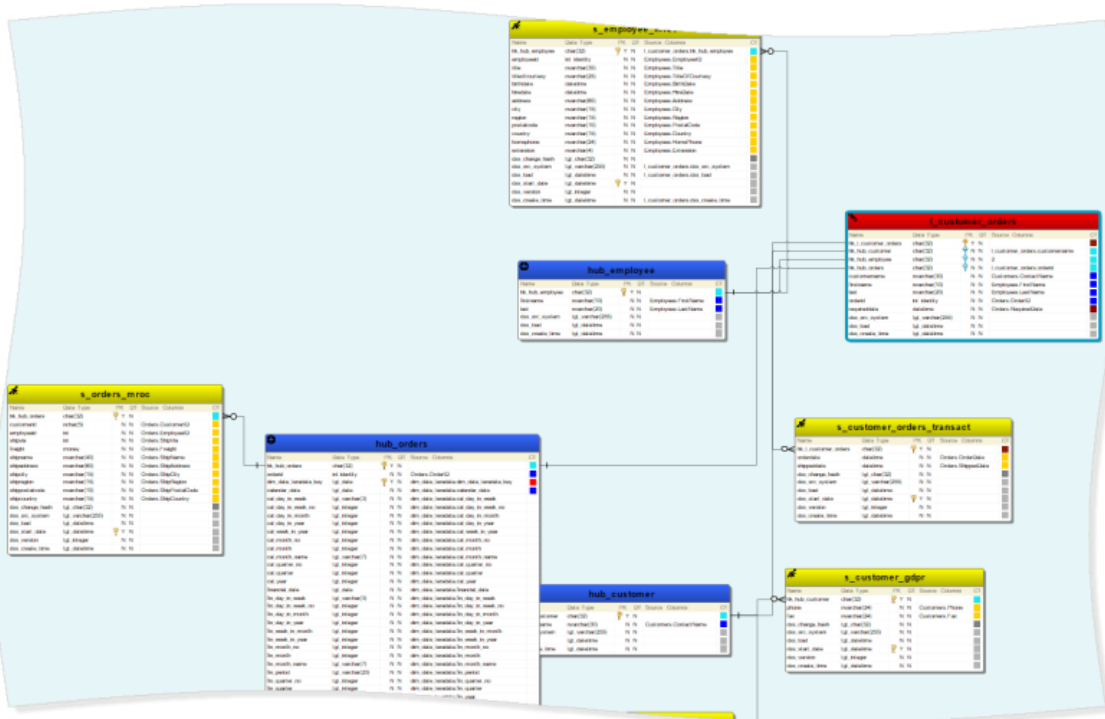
s_employee_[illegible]

| Name | Data Type | PK | DT | Source Columns | CT |
|---|---|---|---|---|---|
| fk_hub_employee | char(32) | | Y N | l_customer_orders.fk_hub_employee | |
| employeeid | int identity | | N N | Employees.EmployeeID | |
| title | nvarchar(30) | | N N | Employees.Title | |
| titleofcourtesy | nvarchar(25) | | N N | Employees.TitleOfCourtesy | |
| birthdate | datetime | | N N | Employees.BirthDate | |
| hiredate | datetime | | N N | Employees.HireDate | |
| address | nvarchar(60) | | N N | Employees.Address | |
| city | nvarchar(15) | | N N | Employees.City | |
| region | nvarchar(15) | | N N | Employees.Region | |
| postalcode | nvarchar(10) | | N N | Employees.PostalCode | |
| country | nvarchar(15) | | N N | Employees.Country | |
| homephone | nvarchar(24) | | N N | Employees.HomePhone | |
| extension | nvarchar(4) | | N N | Employees.Extension | |
| dss_change_hash | tgt_char(32) | | N N | | |
| dss_src_system | tgt_varchar(255) | | N N | l_customer_orders.dss_src_system | |
| dss_load | tgt_datetime | | N N | l_customer_orders.dss_load | |
| dss_start_date | tgt_datetime | | Y N | | |
| dss_version | tgt_integer | | N N | | |
| dss_create_time | tgt_datetime | | N N | l_customer_orders.dss_create_time | |

l_customer_orders

| Name | Data Type | PK | DT | Source Columns | CT |
|---|---|---|---|---|---|
| hk_l_customer_orders | char(32) | | Y N | | |
| fk_hub_customer | char(32) | | Y N | l_customer_orders.customername | |
| fk_hub_employee | char(32) | | Y N | 2 | |
| fk_hub_orders | char(32) | | Y N | l_customer_orders.orderid | |
| customername | nvarchar(30) | | N N | Customers.ContactName | |
| firstname | nvarchar(10) | | N N | Employees.FirstName | |
| last | nvarchar(20) | | N N | Employees.LastName | |
| orderid | int identity | | N N | Orders.OrderID | |
| requireddate | datetime | | N N | Orders.RequiredDate | |
| dss_src_system | tgt_varchar(255) | | N N | | |
| dss_load | tgt_datetime | | N N | | |
| dss_create_time | tgt_datetime | | N N | | |

hub_employee

| Name | Data Type | PK | DT | Source Columns | CT |
|---|---|---|---|---|---|
| hk_hub_employee | char(32) | | Y N | | |
| firstname | nvarchar(10) | | N N | Employees.FirstName | |
| last | nvarchar(20) | | N N | Employees.LastName | |
| dss_src_system | tgt_varchar(255) | | N N | | |
| dss_load | tgt_datetime | | N N | | |
| dss_create_time | tgt_datetime | | N N | | |

s_orders_mroc

| Name | Data Type | PK | DT | Source Columns | CT |
|---|---|---|---|---|---|
| fk_hub_orders | char(32) | | Y N | | |
| customerid | nchar(5) | | N N | Orders.CustomerID | |
| employeeid | int | | N N | Orders.EmployeeID | |
| shipvia | int | | N N | Orders.ShipVia | |
| freight | money | | N N | Orders.Freight | |
| shipname | nvarchar(40) | | N N | Orders.ShipName | |
| shipaddress | nvarchar(60) | | N N | Orders.ShipAddress | |
| shipcity | nvarchar(15) | | N N | Orders.ShipCity | |
| shipregion | nvarchar(15) | | N N | Orders.ShipRegion | |
| shippostalcode | nvarchar(10) | | N N | Orders.ShipPostalCode | |
| shipcountry | nvarchar(15) | | N N | Orders.ShipCountry | |
| dss_change_hash | tgt_char(32) | | N N | | |
| dss_src_system | tgt_varchar(255) | | N N | | |
| dss_load | tgt_datetime | | N N | | |
| dss_start_date | tgt_datetime | | Y N | | |
| dss_version | tgt_integer | | N N | | |
| dss_create_time | tgt_datetime | | N N | | |

hub_orders

| Name | Data Type | PK | DT | Source Columns | CT |
|---|---|---|---|---|---|
| hk_hub_orders | char(32) | | Y N | | |
| orderid | int identity | | N N | Orders.OrderID | |
| dim_date_tenerate_key | tgt_date | | Y N | dim_date_tenerate.dim_date_tenerate_key | |
| calendar_date | tgt_date | | N N | dim_date_tenerate.calendar_date | |
| cal_day_in_week | tgt_varchar(3) | | N N | dim_date_tenerate.cal_day_in_week | |
| cal_day_in_week_no | tgt_integer | | N N | dim_date_tenerate.cal_day_in_week_no | |
| cal_day_in_month | tgt_integer | | N N | dim_date_tenerate.cal_day_in_month | |
| cal_day_in_year | tgt_integer | | N N | dim_date_tenerate.cal_day_in_year | |
| cal_week_in_year | tgt_integer | | N N | dim_date_tenerate.cal_week_in_year | |
| cal_month_no | tgt_integer | | N N | dim_date_tenerate.cal_month_no | |
| cal_month | tgt_integer | | N N | dim_date_tenerate.cal_month | |
| cal_month_name | tgt_varchar(7) | | N N | dim_date_tenerate.cal_month_name | |
| cal_quarter_no | tgt_integer | | N N | dim_date_tenerate.cal_quarter_no | |
| cal_quarter | tgt_integer | | N N | dim_date_tenerate.cal_quarter | |
| cal_year | tgt_integer | | N N | dim_date_tenerate.cal_year | |
| financial_date | tgt_date | | N N | dim_date_tenerate.financial_date | |
| fin_day_in_week | tgt_varchar(3) | | N N | dim_date_tenerate.fin_day_in_week | |
| fin_day_in_week_no | tgt_integer | | N N | dim_date_tenerate.fin_day_in_week_no | |
| fin_day_in_month | tgt_integer | | N N | dim_date_tenerate.fin_day_in_month | |
| fin_day_in_year | tgt_integer | | N N | dim_date_tenerate.fin_day_in_year | |
| fin_week_in_month | tgt_integer | | N N | dim_date_tenerate.fin_week_in_month | |
| fin_week_in_year | tgt_integer | | N N | dim_date_tenerate.fin_week_in_year | |
| fin_month_no | tgt_integer | | N N | dim_date_tenerate.fin_month_no | |
| fin_month | tgt_integer | | N N | dim_date_tenerate.fin_month | |
| fin_month_name | tgt_varchar(7) | | N N | dim_date_tenerate.fin_month_name | |
| fin_period | tgt_varchar(20) | | N N | dim_date_tenerate.fin_period | |
| fin_quarter_no | tgt_integer | | N N | dim_date_tenerate.fin_quarter_no | |
| fin_quarter | tgt_integer | | N N | dim_date_tenerate.fin_quarter | |

s_customer_orders_transact

| Name | Data Type | PK | DT | Source Columns | CT |
|---|---|---|---|---|---|
| hk_l_customer_orders | char(32) | | Y N | | |
| orderdate | datetime | | N N | Orders.OrderDate | |
| shippeddate | datetime | | N N | Orders.ShippedDate | |
| dss_change_hash | tgt_char(32) | | N N | | |
| dss_src_system | tgt_varchar(255) | | N N | | |
| dss_load | tgt_datetime | | N N | | |
| dss_start_date | tgt_datetime | | Y N | | |
| dss_version | tgt_integer | | N N | | |
| dss_create_time | tgt_datetime | | N N | | |

hub_customer

| Name | Data Type | PK | DT | Source Columns | CT |
|---|---|---|---|---|---|
| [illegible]omer | char(32) | | Y N | | |
| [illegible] | nvarchar(30) | | N N | Customers.ContactName | |
| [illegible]ystem | tgt_varchar(255) | | N N | | |
| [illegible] | tgt_datetime | | N N | | |
| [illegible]me | tgt_datetime | | N N | | |

s_customer_gdpr

| Name | Data Type | PK | DT | Source Columns | CT |
|---|---|---|---|---|---|
| hk_hub_customer | char(32) | | Y N | | |
| phone | nvarchar(24) | | N N | Customers.Phone | |
| fax | nvarchar(24) | | N N | Customers.Fax | |
| dss_change_hash | tgt_char(32) | | N N | | |
| dss_src_system | tgt_varchar(255) | | N N | | |
| dss_load | tgt_datetime | | N N | | |
| dss_start_date | tgt_datetime | | Y N | | |
| dss_version | tgt_integer | | N N | | |
| dss_create_time | tgt_datetime | | N N | | |